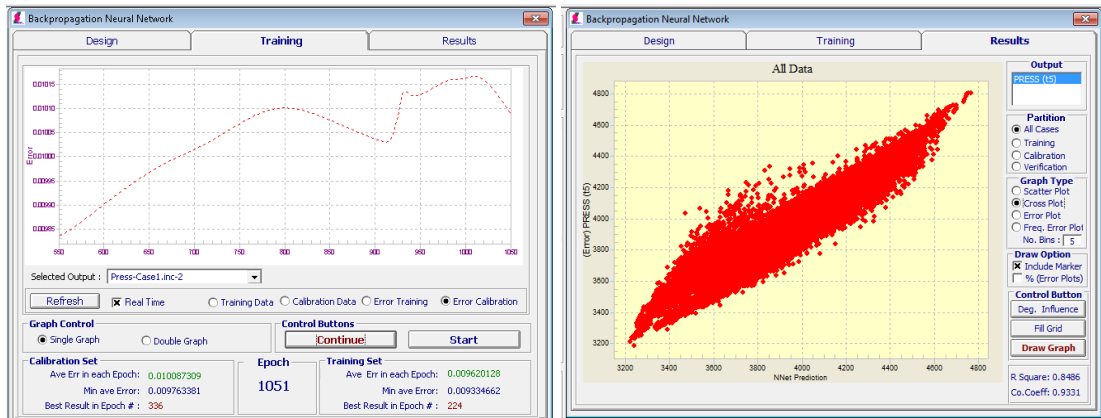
Backpropagation Neural Network

Design | Training | Results

0.01015
0.01010
0.01005
0.01000
0.00995
0.00990
0.00985
Error

550 600 650 700 750 800 850 900 950 1000 1050

Selected Output : Press-Case1.inc-2

Refresh
Real Time
Training Data
Calibration Data
Error Training
Error Calibration

Graph Control
Single Graph
Double Graph

Control Buttons
Continue
Start

Calibration Set
Ave Err in each Epoch: 0.010087309
Min ave Error: 0.009763381
Best Result in Epoch # : 336

Epoch
1051

Training Set
Ave Err in each Epoch: 0.009620128
Min ave Error: 0.009334662
Best Result in Epoch # : 224

Backpropagation Neural Network

Design | Training | Results

All Data

4800
4600
4400
4200
4000
3800
3600
3400
3200

(Error) PRESS (t5)

3200 3400 3600 3800 4000 4200 4400 4600 4800
NNet Prediction

Output
PRESS (t5)

Partition
All Cases
Training
Calibration
Verification

Graph Type
Scatter Plot
Cross Plot
Error Plot
Freq. Error Plot
No. Bins : 5

Draw Option
Include Marker
% (Error Plots)

Control Button
Deg. Influence
Fill Grid
Draw Graph

R Square: 0.8486
Co.Coeff: 0.9331